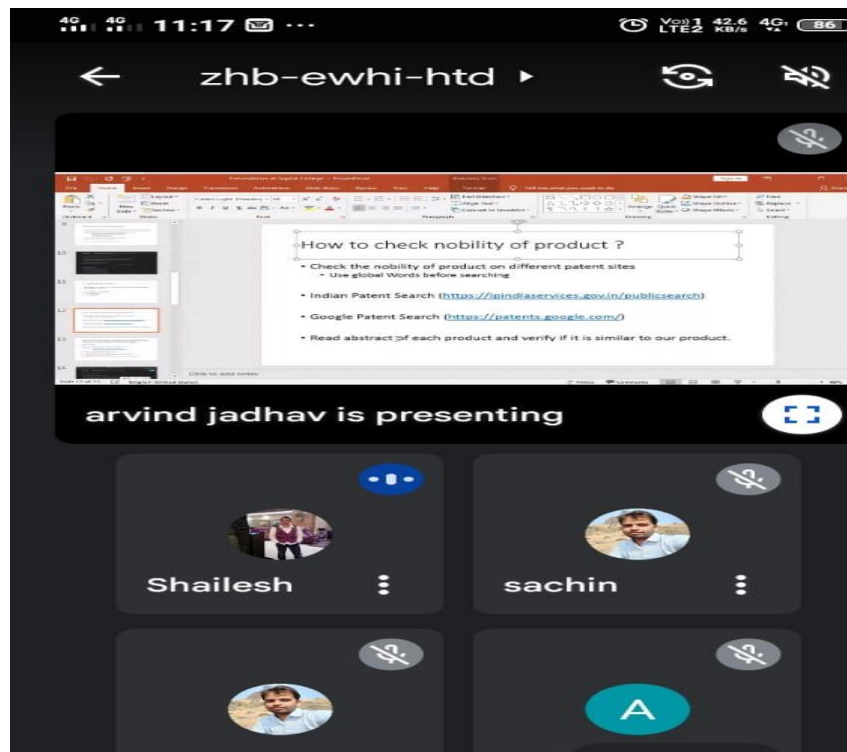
4G 4G 11:17 ···

Vo) LTE2 42.6 KB/s 4G 86

zhb-ewhi-htd ▸

How to check nobility of product ?

• Check the nobility of product on different patent sites
  • Use global Words before searching
• Indian Patent Search (https://ipindiaservices.gov.in/publicsearch)
• Google Patent Search (https://patents.google.com/)
• Read abstract of each product and verify if it is similar to our product.

arvind jadhav is presenting

Shailesh

sachin

A